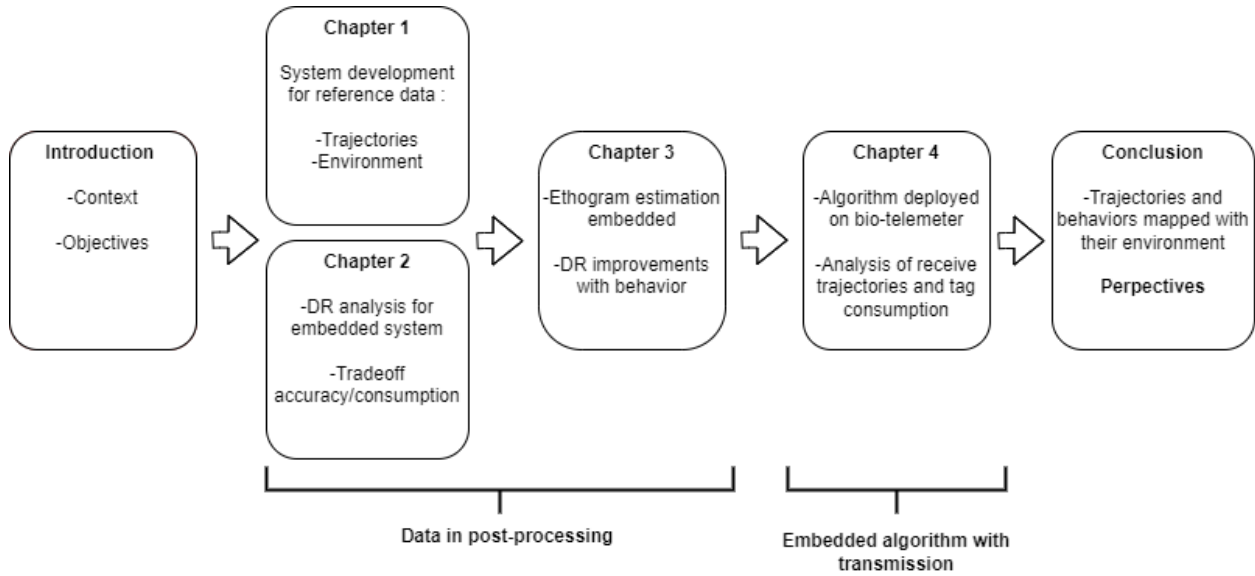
Introduction

-Context

-Objectives

Chapter 1

System development for reference data :

-Trajectories
-Environment

Chapter 2

-DR analysis for embedded system

-Tradeoff accuracy/consumption

Chapter 3

-Ethogram estimation embedded

-DR improvements with behavior

Chapter 4

-Algorithm deployed on bio-telemeter

-Analysis of receive trajectories and tag consumption

Conclusion

-Trajectories and behaviors mapped with their environment

Perpectives

Data in post-processing

Embedded algorithm with transmission